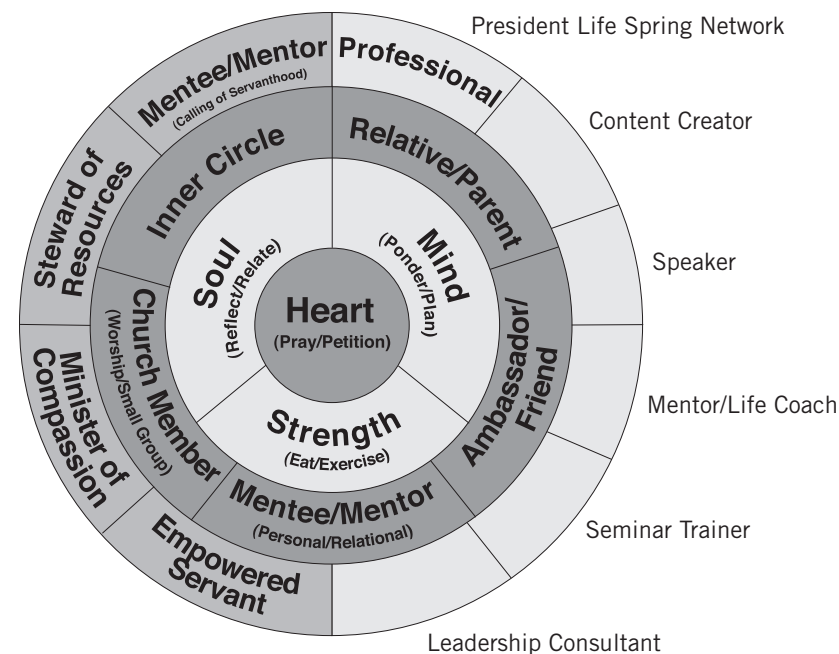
Heart
(Pray/Petition)

Soul
(Reflect/Relate)

Mind
(Ponder/Plan)

Strength
(Eat/Exercise)

Inner Circle

Relative/Parent

Ambassador/ Friend

Mentee/Mentor
(Personal/Relational)

Church Member
(Worship/Small Group)

Mentee/Mentor
(Calling of Servanthood)

Professional

Steward of Resources

Minister of Compassion

Empowered Servant

President Life Spring Network

Content Creator

Speaker

Mentor/Life Coach

Seminar Trainer

Leadership Consultant